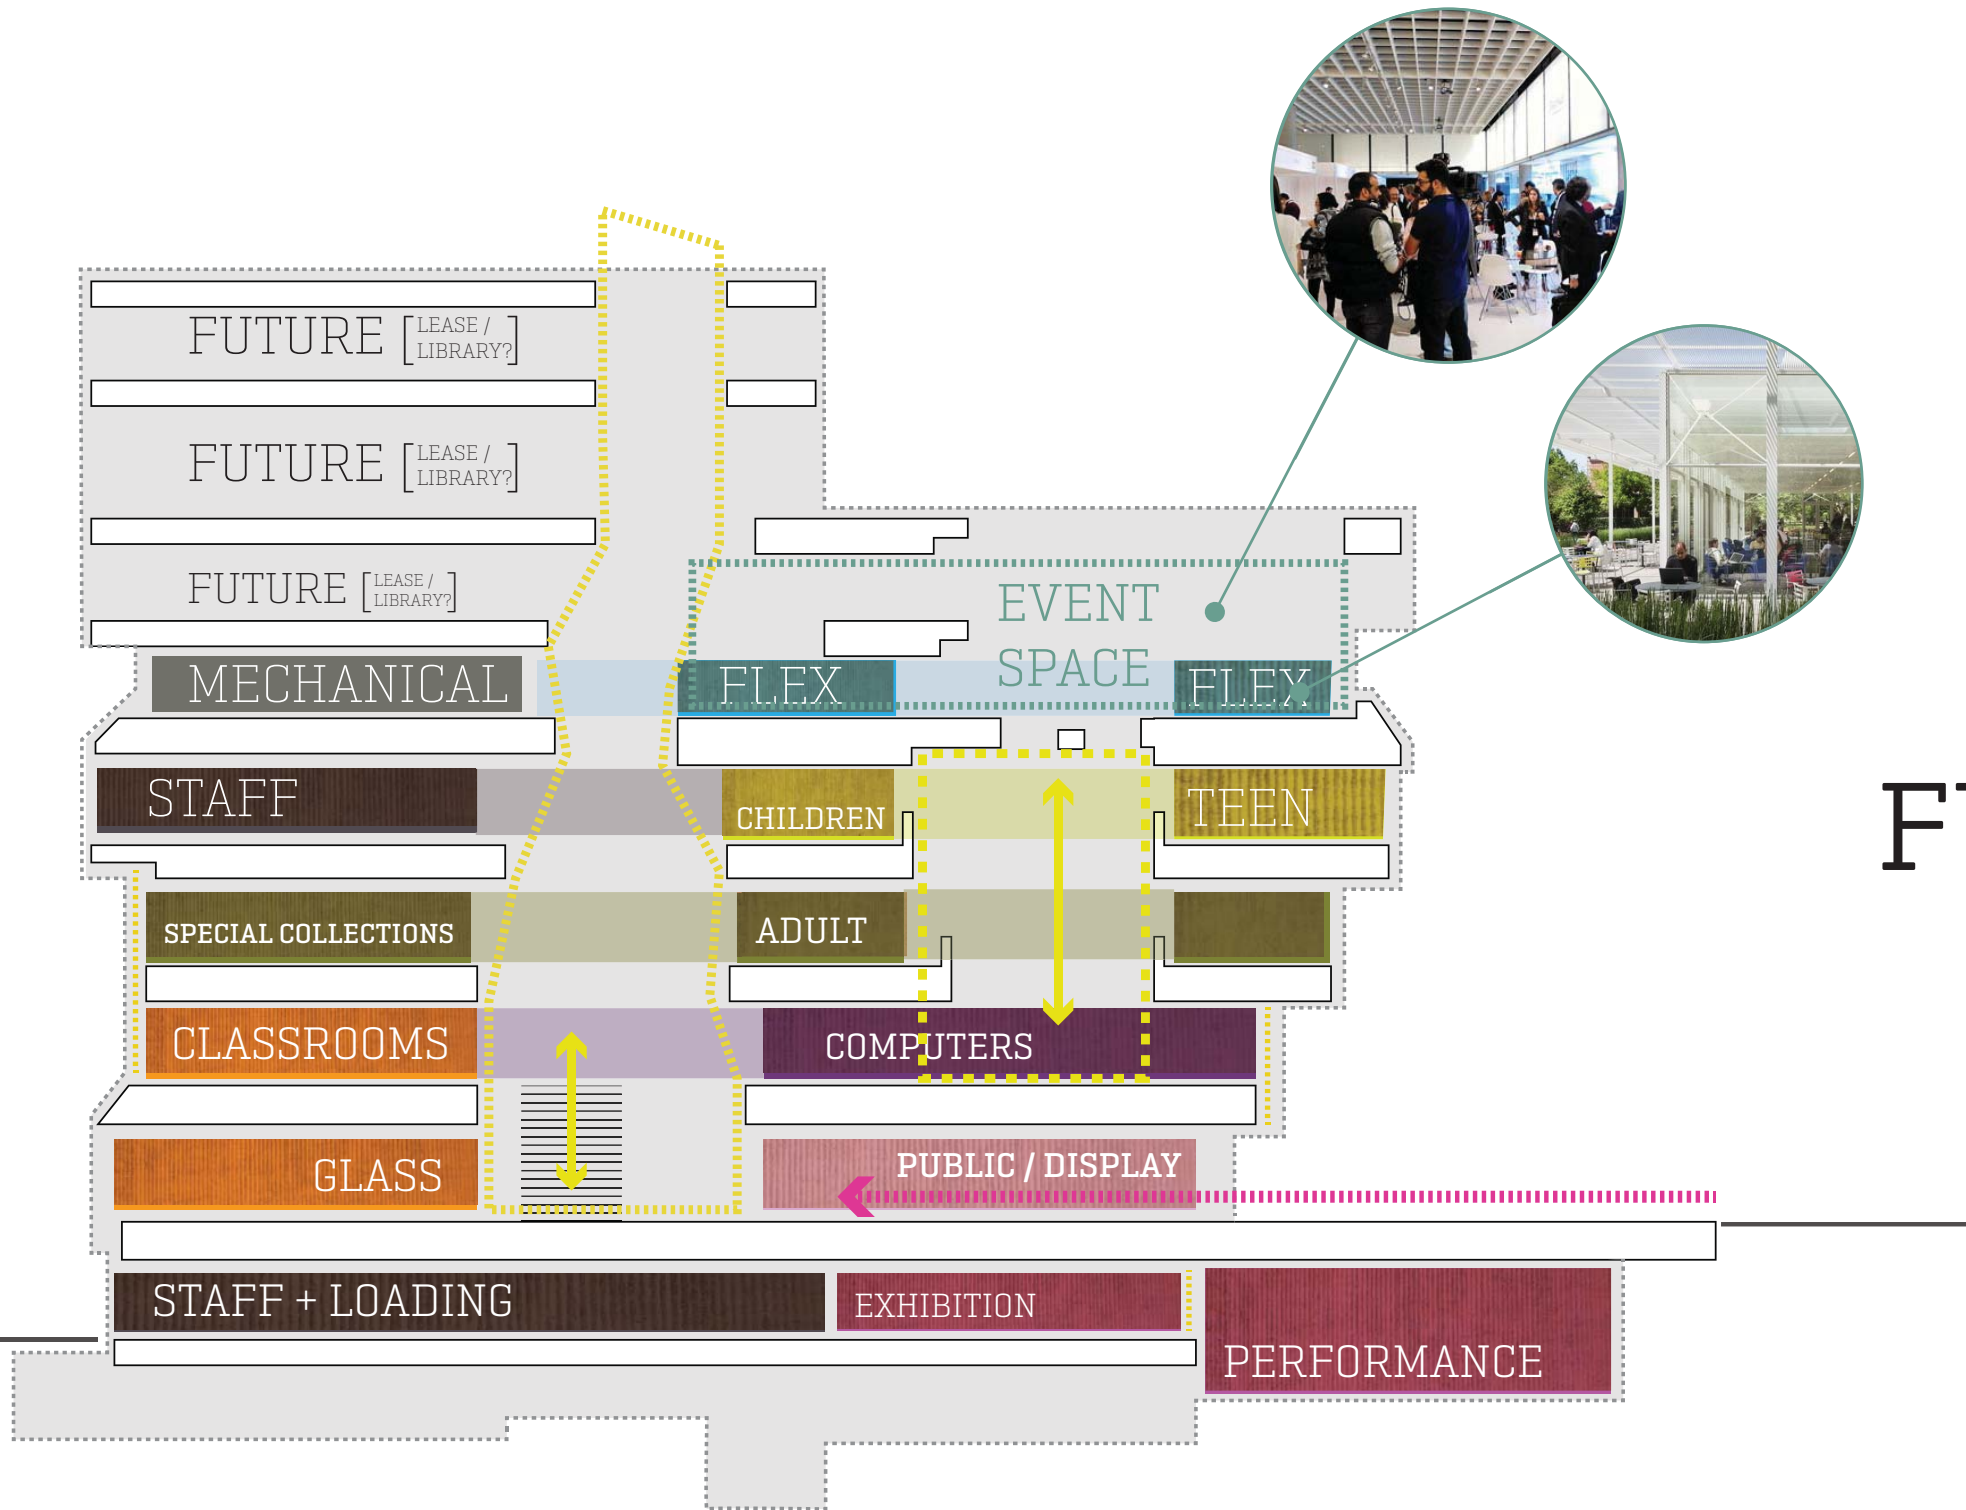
FUTURE [LEASE / LIBRARY?]

FUTURE [LEASE / LIBRARY?]

FUTURE [LEASE / LIBRARY?]

EVENT SPACE

MECHANICAL

FLEX

FLEX

STAFF

CHILDREN

TEEN

SPECIAL COLLECTIONS

ADULT

CLASSROOMS

COMPUTERS

GLASS

PUBLIC / DISPLAY

STAFF + LOADING

EXHIBITION

PERFORMANCE

F